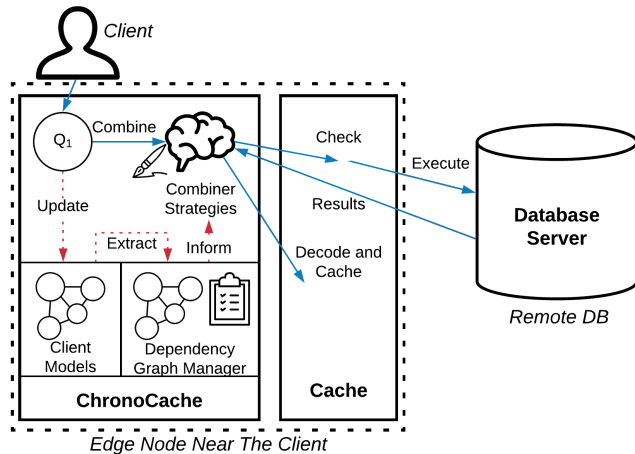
Client

$Q_1$

Combine

Update

Combiner Strategies

Extract

Inform

Client Models

Dependency Graph Manager

ChronoCache

Check

Results

Decode and Cache

Cache

Execute

Database Server

Remote DB

Edge Node Near The Client